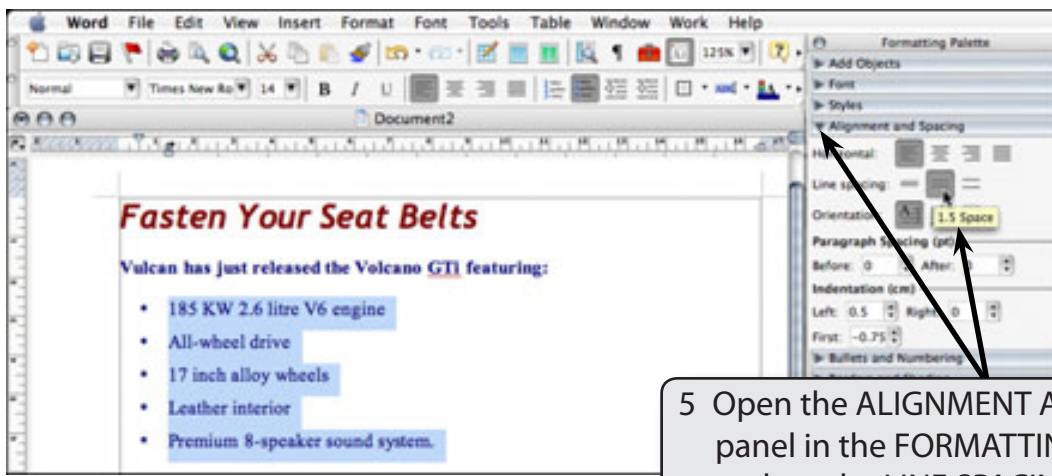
Word File Edit View Insert Format Font Tools Table Window Work Help

125%

Formatting Palette

Add Objects

Font

Styles

Alignment and Spacing

Normal

Times New Ro

14

B I U

Document2

Horizontal:

Line spacing:

1.5 Space

Orientation

Paragraph Spacing (pt)

Before: 0

After: 0

Indentation (cm)

Left: 0.5

Right: 0

First: -0.75

Bullets and Numbering

Fasten Your Seat Belts

Vulcan has just released the Volcano GTi featuring:

- 185 KW 2.6 litre V6 engine
- All-wheel drive
- 17 inch alloy wheels
- Leather interior
- Premium 8-speaker sound system.

5 Open the ALIGNMENT A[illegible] panel in the FORMATTIN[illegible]